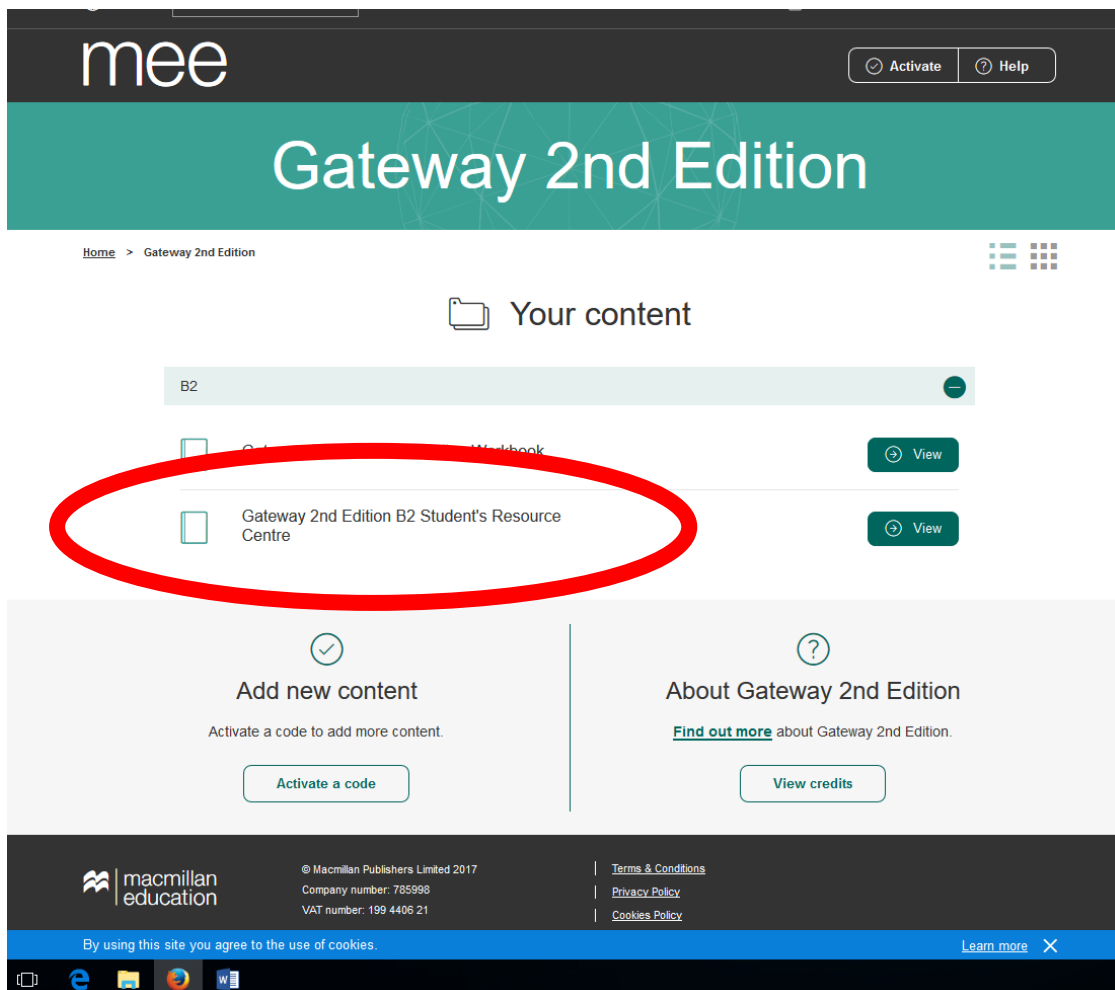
mee

Activate | Help

Gateway 2nd Edition

Home > Gateway 2nd Edition

Your content

B2

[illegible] Workbook

View

Gateway 2nd Edition B2 Student's Resource Centre

View

Add new content

Activate a code to add more content.

Activate a code

About Gateway 2nd Edition

Find out more about Gateway 2nd Edition.

View credits

macmillan education

© Macmillan Publishers Limited 2017
Company number: 785998
VAT number: 199 4406 21

Terms & Conditions
Privacy Policy
Cookies Policy

By using this site you agree to the use of cookies.

Learn more